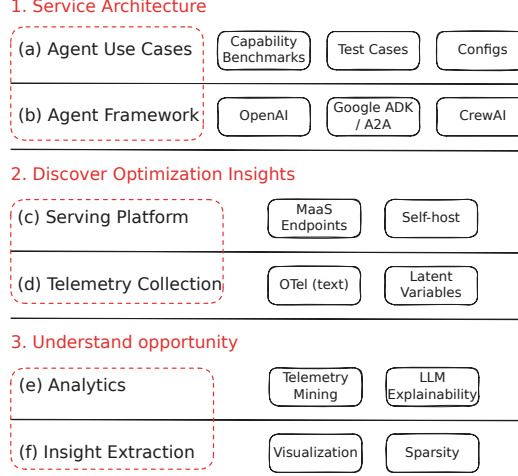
1. Service Architecture

(a) Agent Use Cases

Capability Benchmarks

Test Cases

Configs

(b) Agent Framework

OpenAI

Google ADK / A2A

CrewAI

2. Discover Optimization Insights

(c) Serving Platform

MaaS Endpoints

Self-host

(d) Telemetry Collection

OTel (text)

Latent Variables

3. Understand opportunity

(e) Analytics

Telemetry Mining

LLM Explainability

(f) Insight Extraction

Visualization

Sparsity